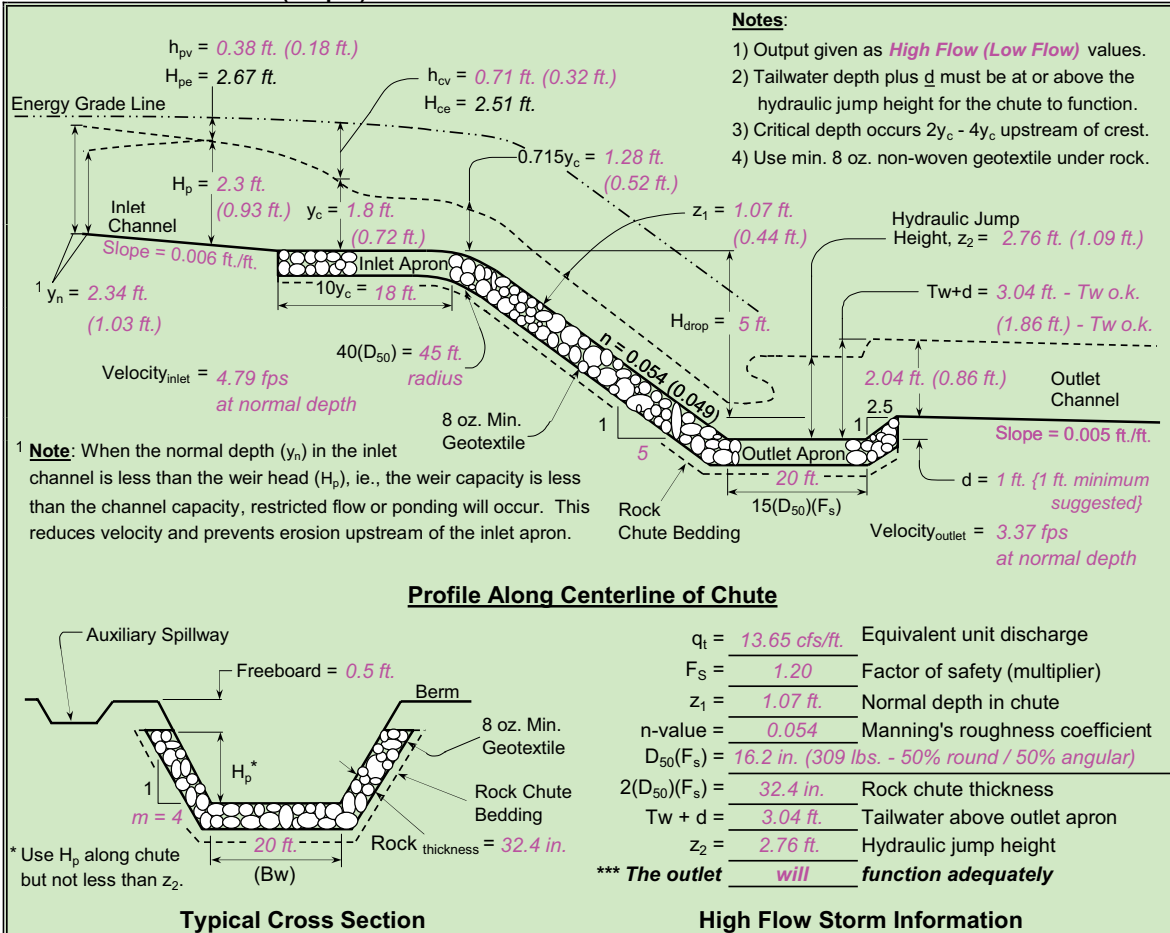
Notes:
1) Output given as High Flow (Low Flow) values.
2) Tailwater depth plus d must be at or above the hydraulic jump height for the chute to function.
3) Critical depth occurs $2y_c$ - $4y_c$ upstream of crest.
4) Use min. 8 oz. non-woven geotextile under rock.

$h_{pv}$ = 0.38 ft. (0.18 ft.)
$H_{pe}$ = 2.67 ft.
$h_{cv}$ = 0.71 ft. (0.32 ft.)
$H_{ce}$ = 2.51 ft.
Energy Grade Line
0.715$y_c$ = 1.28 ft. (0.52 ft.)
$H_p$ = 2.3 ft. (0.93 ft.)
$y_c$ = 1.8 ft. (0.72 ft.)
Inlet Channel
Slope = 0.006 ft./ft.
$z_1$ = 1.07 ft. (0.44 ft.)
Hydraulic Jump Height, $z_2$ = 2.76 ft. (1.09 ft.)
Inlet Apron
$^1$ $y_n$ = 2.34 ft. (1.03 ft.)
10$y_c$ = 18 ft.
Tw+d = 3.04 ft. - Tw o.k. (1.86 ft.) - Tw o.k.
$H_{drop}$ = 5 ft.
40($D_{50}$) = 45 ft. radius
n = 0.054 (0.049)
Velocity$_{inlet}$ = 4.79 fps at normal depth
2.04 ft. (0.86 ft.)
Outlet Channel
8 oz. Min. Geotextile
2.5
1
Slope = 0.005 ft./ft.
1
5
Outlet Apron
20 ft.
d = 1 ft. {1 ft. minimum suggested}
15($D_{50}$)($F_s$)
Rock Chute Bedding
Velocity$_{outlet}$ = 3.37 fps at normal depth

$^1$ Note: When the normal depth ($y_n$) in the inlet channel is less than the weir head ($H_p$), ie., the weir capacity is less than the channel capacity, restricted flow or ponding will occur. This reduces velocity and prevents erosion upstream of the inlet apron.

Profile Along Centerline of Chute

Auxiliary Spillway
Freeboard = 0.5 ft.
Berm
8 oz. Min. Geotextile
$H_p$*
Rock Chute Bedding
1
m = 4
20 ft.
(Bw)
Rock $_{thickness}$ = 32.4 in.
* Use $H_p$ along chute but not less than $z_2$.

Typical Cross Section

| | | |
|---|---|---|
| $q_t$ = | 13.65 cfs/ft. | Equivalent unit discharge |
| $F_S$ = | 1.20 | Factor of safety (multiplier) |
| $z_1$ = | 1.07 ft. | Normal depth in chute |
| n-value = | 0.054 | Manning's roughness coefficient |
| $D_{50}$($F_s$) = | 16.2 in. (309 lbs. - 50% round / 50% angular) | |
| 2($D_{50}$)($F_s$) = | 32.4 in. | Rock chute thickness |
| Tw + d = | 3.04 ft. | Tailwater above outlet apron |
| $z_2$ = | 2.76 ft. | Hydraulic jump height |
| *** The outlet | will | function adequately |

High Flow Storm Information